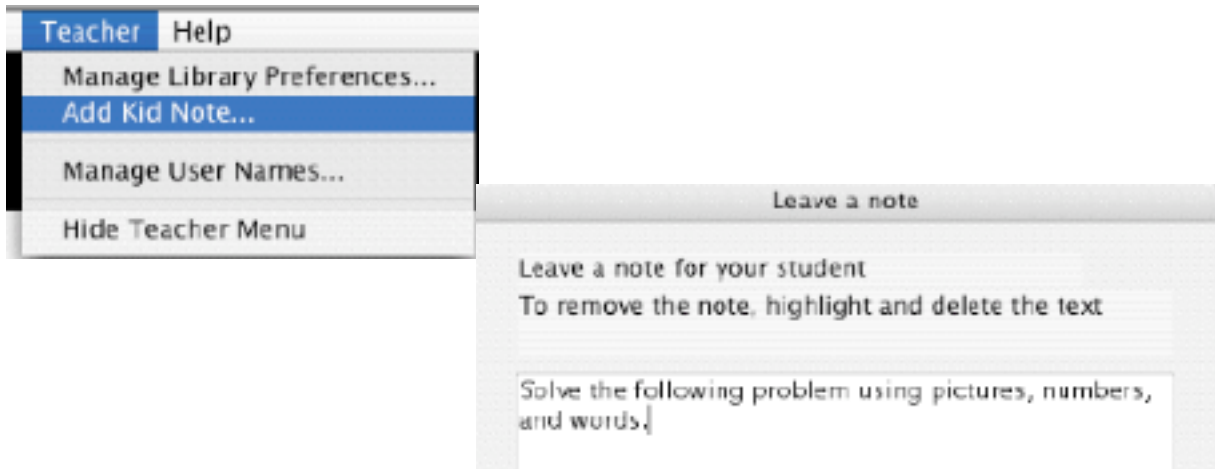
Teacher Help

Manage Library Preferences...
Add Kid Note...
Manage User Names...
Hide Teacher Menu

Leave a note

Leave a note for your student

To remove the note, highlight and delete the text

Solve the following problem using pictures, numbers, and words.